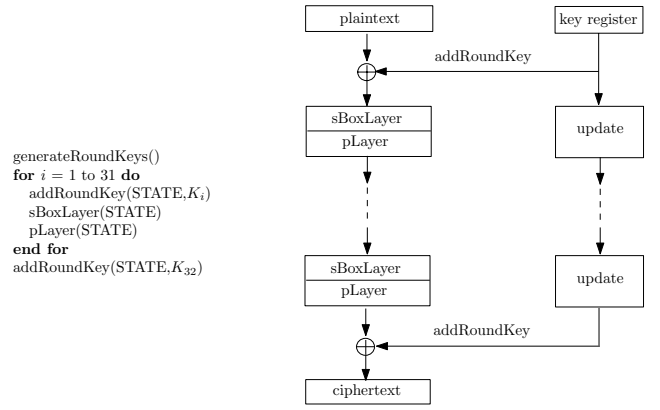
generateRoundKeys()
**for** $i$ = 1 to 31 **do**
addRoundKey(STATE,$K_i$)
sBoxLayer(STATE)
pLayer(STATE)
**end for**
addRoundKey(STATE,$K_{32}$)

plaintext

key register

addRoundKey

sBoxLayer

pLayer

update

sBoxLayer

pLayer

update

addRoundKey

ciphertext